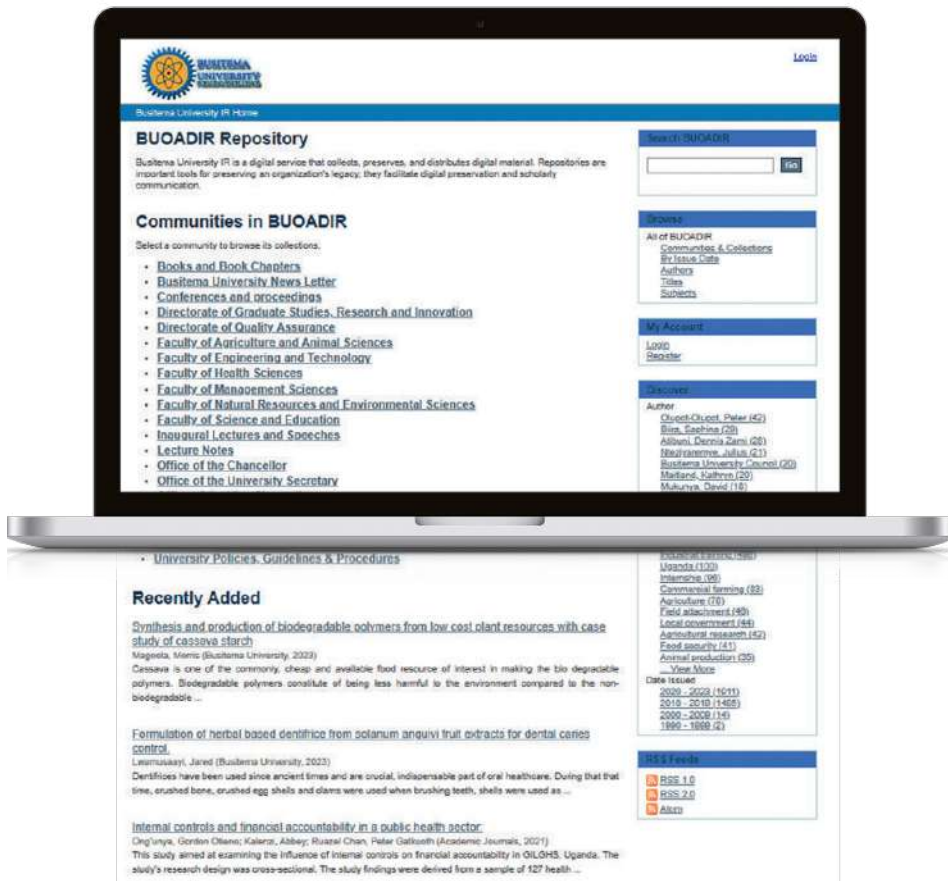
BUSITEMA UNIVERSITY

Login

Busitema University IR Home

BUOADIR Repository

Busitema University IR is a digital service that collects, preserves, and distributes digital material. Repositories are important tools for preserving an organization's legacy; they facilitate digital preservation and scholarly communication.

Communities in BUOADIR

Select a community to browse its collections.

- Books and Book Chapters
- Busitema University News Letter
- Conferences and proceedings
- Directorate of Graduate Studies, Research and Innovation
- Directorate of Quality Assurance
- Faculty of Agriculture and Animal Sciences
- Faculty of Engineering and Technology
- Faculty of Health Sciences
- Faculty of Management Sciences
- Faculty of Natural Resources and Environmental Sciences
- Faculty of Science and Education
- Inaugural Lectures and Speeches
- Lecture Notes
- Office of the Chancellor
- Office of the University Secretary
- University Policies, Guidelines & Procedures

Recently Added

Synthesis and production of biodegradable polymers from low cost plant resources with case study of cassava starch
Mageeta, Morris (Busitema University, 2023)
Cassava is one of the commonly, cheap and available food resource of interest in making the bio degradable polymers. Biodegradable polymers constitute of being less harmful to the environment compared to the non-biodegradable ...

Formulation of herbal based dentifrice from solanum anguivi fruit extracts for dental caries control.
Lesmusaayi, Jared (Busitema University, 2023)
Dentifrices have been used since ancient times and are crucial, indispensable part of oral healthcare. During that that time, crushed bone, crushed egg shells and clams were used when brushing teeth, shells were used as ...

Internal controls and financial accountability in a public health sector
Ong'unya, Gordon Otieno; Kalenzi, Abbey; Ruazel Chan, Peter Gatkuoth (Academic Journals, 2021)
This study aimed at examining the influence of internal controls on financial accountability in GILGHS, Uganda. The study's research design was cross-sectional. The study findings were derived from a sample of 127 health ...

Search BUOADIR

Go

Browse

All of BUOADIR
Communities & Collections
By Issue Date
Authors
Titles
Subjects

My Account

Login
Register

Discover

Author
Okuot-Okuot, Peter (42)
Biira, Saphina (29)
Atibuni, Dennis Zami (28)
Nteziryayo, Julius (21)
Busitema University Council (20)
Maitland, Kathryn (20)
Mukunya, David (18)

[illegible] (48)
Uganda (103)
Internship (96)
Commercial farming (83)
Agriculture (70)
Field attachment (49)
Local government (44)
Agricultural research (42)
Food security (41)
Animal production (35)
... View More
Date Issued
2020 - 2023 (1011)
2010 - 2019 (1405)
2000 - 2009 (14)
1990 - 1999 (2)

RSS Feeds

RSS 1.0
RSS 2.0
Atom